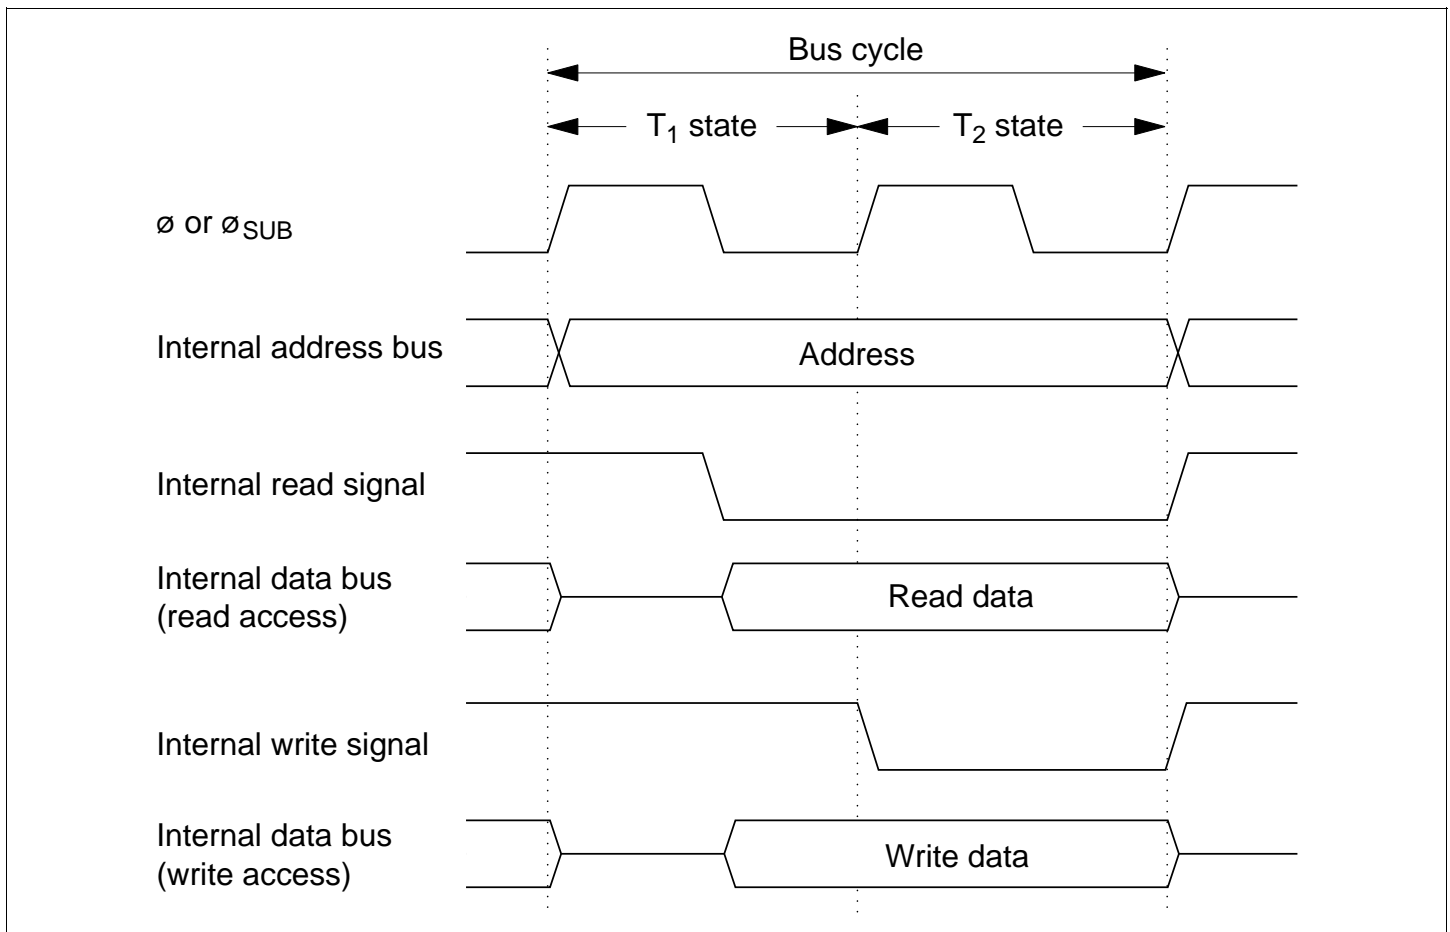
Bus cycle

$T_1$ state

$T_2$ state

ø or $ø_{SUB}$

Internal address bus

Address

Internal read signal

Internal data bus (read access)

Read data

Internal write signal

Internal data bus (write access)

Write data